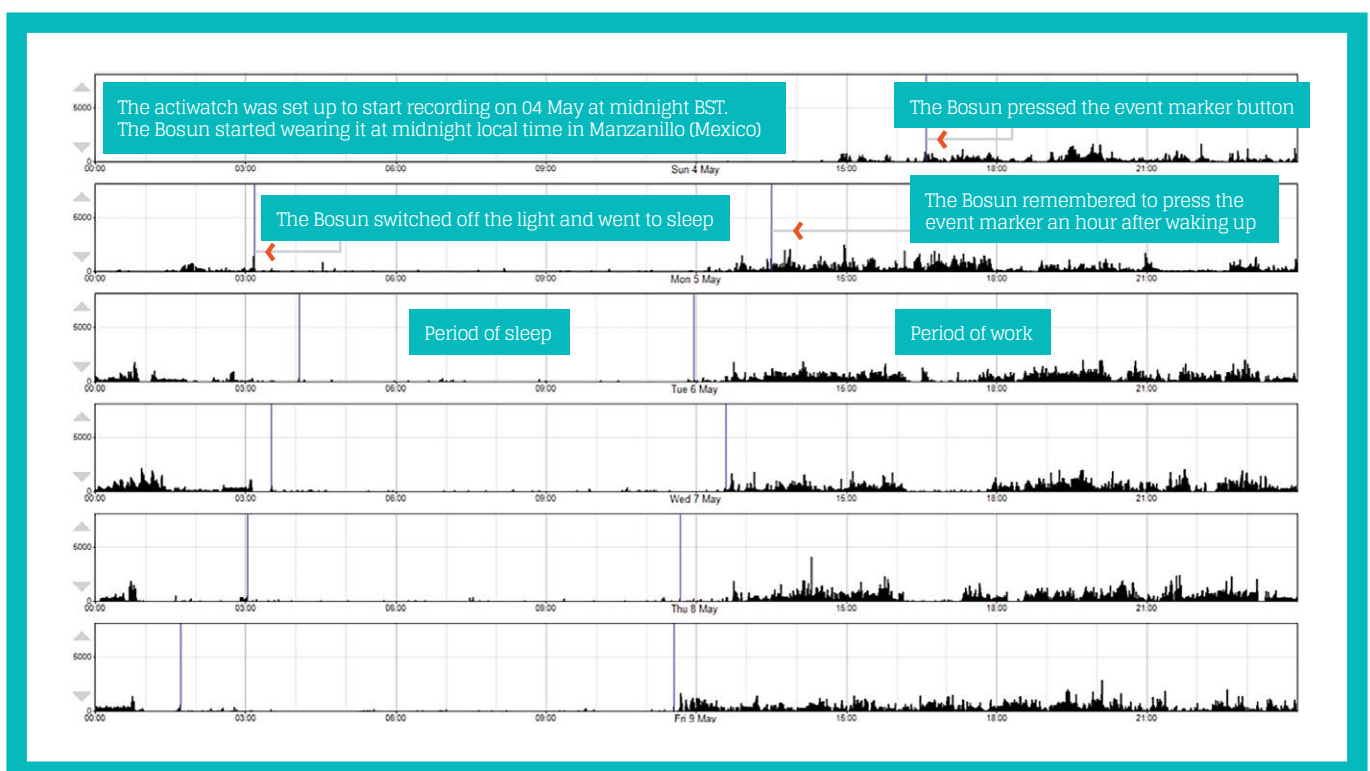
5000
0
00:00 03:00 06:00 09:00 Sun 4 May 15:00 18:00 21:00

The actiwatch was set up to start recording on 04 May at midnight BST. The Bosun started wearing it at midnight local time in Manzanillo (Mexico)

The Bosun pressed the event marker button

5000
0
00:00 03:00 06:00 09:00 Mon 5 May 15:00 18:00 21:00

The Bosun switched off the light and went to sleep

The Bosun remembered to press the event marker an hour after waking up

5000
0
00:00 03:00 06:00 09:00 Tue 6 May 15:00 18:00 21:00

Period of sleep

Period of work

5000
0
00:00 03:00 06:00 09:00 Wed 7 May 15:00 18:00 21:00

5000
0
00:00 03:00 06:00 09:00 Thu 8 May 15:00 18:00 21:00

5000
0
00:00 03:00 06:00 09:00 Fri 9 May 15:00 18:00 21:00